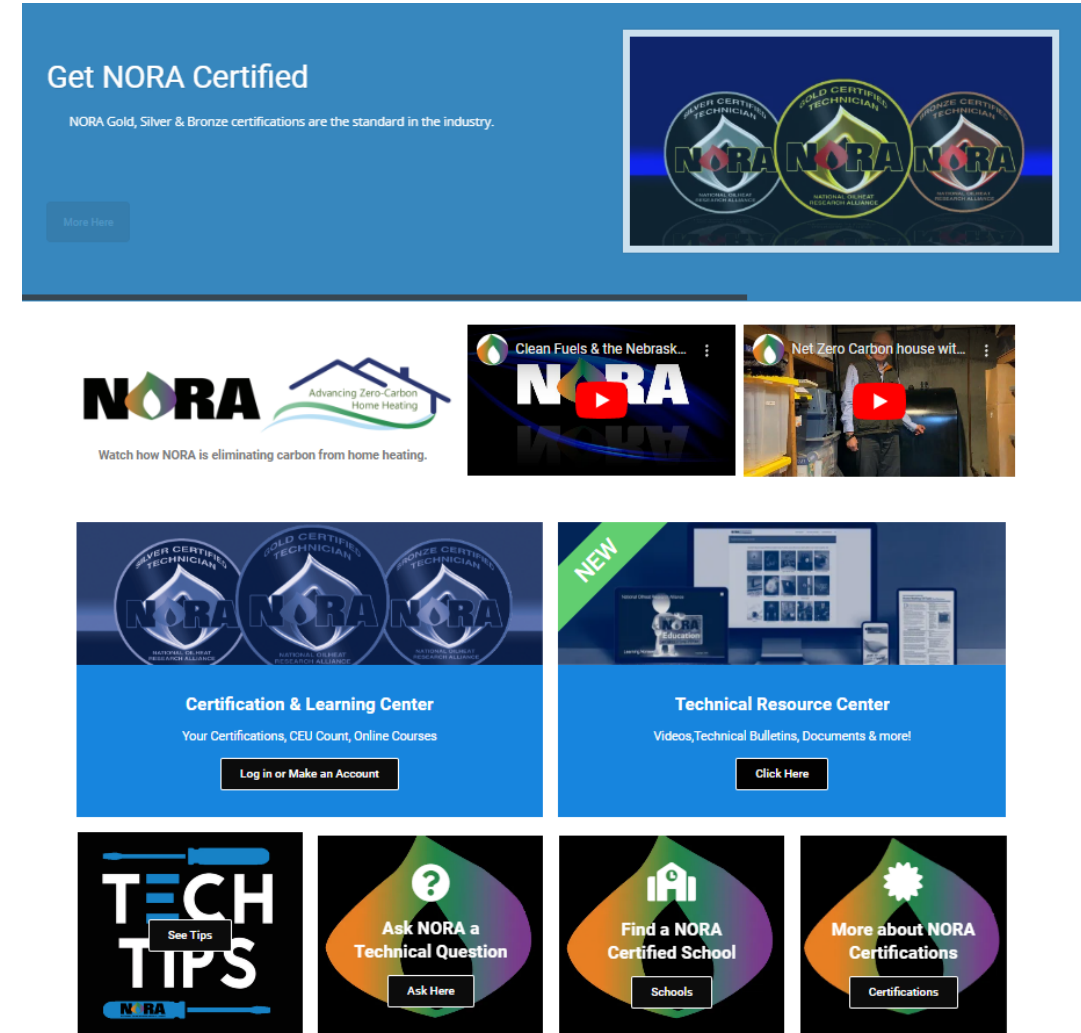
Get NORA Certified

NORA Gold, Silver & Bronze certifications are the standard in the industry.

More Here

SILVER CERTIFIED TECHNICIAN NORA NATIONAL OILHEAT RESEARCH ALLIANCE
GOLD CERTIFIED TECHNICIAN NORA NATIONAL OILHEAT RESEARCH ALLIANCE
BRONZE CERTIFIED TECHNICIAN NORA NATIONAL OILHEAT RESEARCH ALLIANCE

NORA Advancing Zero-Carbon Home Heating

Watch how NORA is eliminating carbon from home heating.

Clean Fuels & the Nebrask...

NORA

Net Zero Carbon house wit...

SILVER CERTIFIED TECHNICIAN NORA NATIONAL OILHEAT RESEARCH ALLIANCE
GOLD CERTIFIED TECHNICIAN NORA NATIONAL OILHEAT RESEARCH ALLIANCE
BRONZE CERTIFIED TECHNICIAN NORA NATIONAL OILHEAT RESEARCH ALLIANCE

Certification & Learning Center

Your Certifications, CEU Count, Online Courses

Log in or Make an Account

NEW

NORA Education

Technical Resource Center

Videos,Technical Bulletins, Documents & more!

Click Here

TECH TIPS

See Tips

NORA

Ask NORA a Technical Question

Ask Here

Find a NORA Certified School

Schools

More about NORA Certifications

Certifications